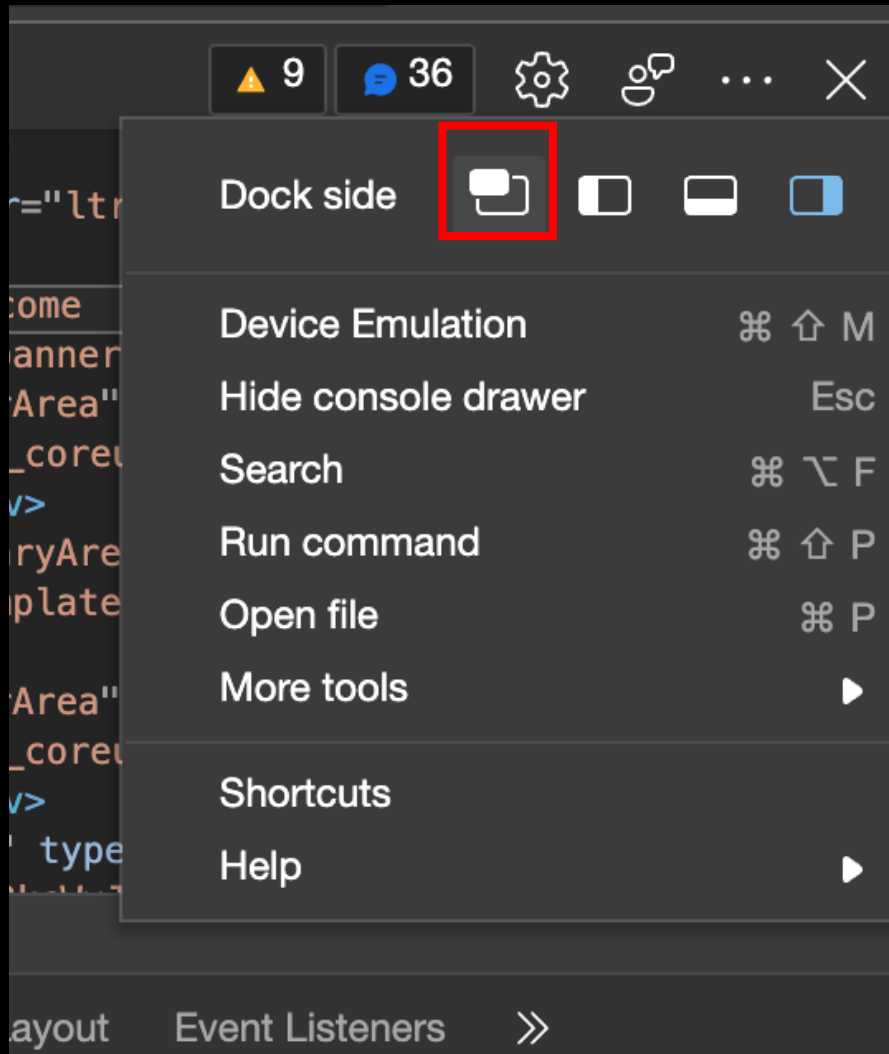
9 36

r="ltr
come
banner
rArea"
_coreu
v>
ryAre
plate
rArea"
_coreu
v>
' type

Dock side

Device Emulation ⌘ ⇧ M
Hide console drawer Esc
Search ⌘ ⌥ F
Run command ⌘ ⇧ P
Open file ⌘ P
More tools

Shortcuts
Help

ayout Event Listeners »